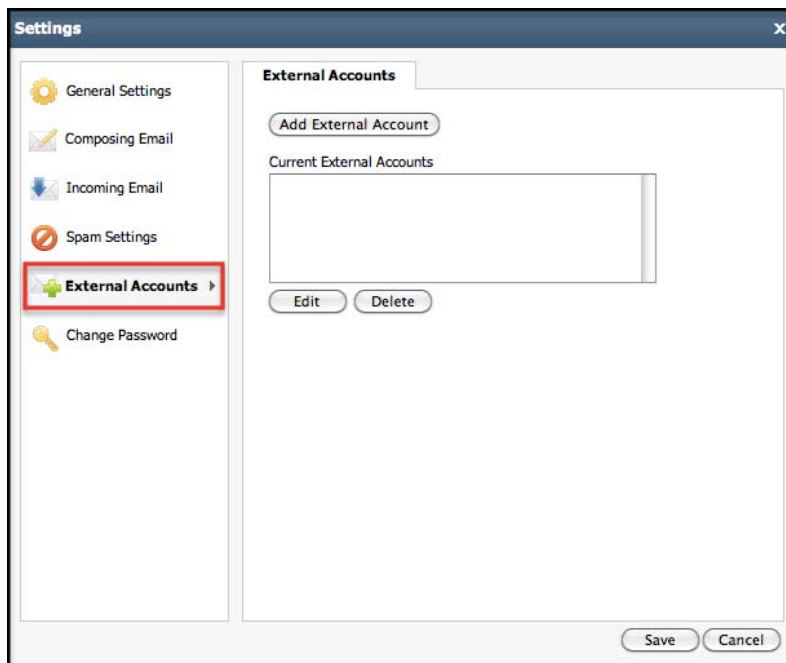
Settings

x

General Settings

Composing Email

Incoming Email

Spam Settings

External Accounts

Change Password

External Accounts

Add External Account

Current External Accounts

Edit

Delete

Save

Cancel